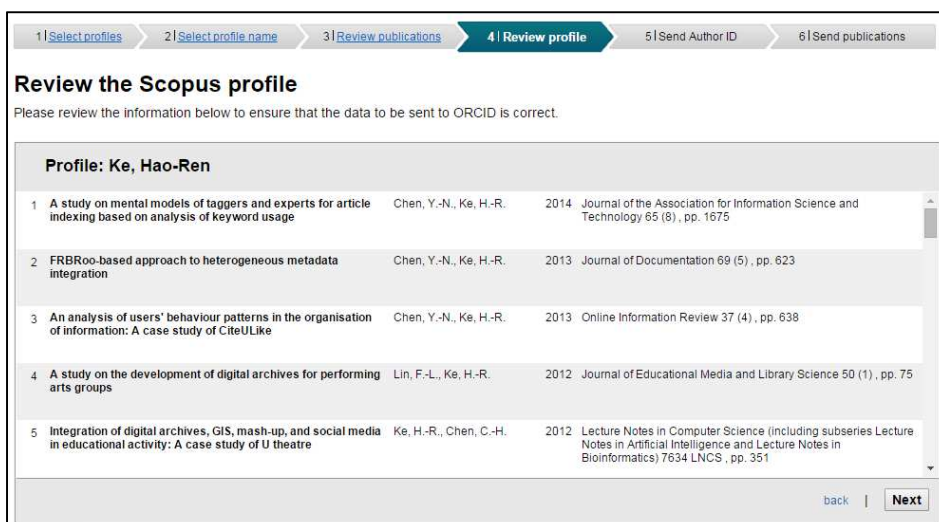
1 | Select profiles
2 | Select profile name
3 | Review publications
4 | Review profile
5 | Send Author ID
6 | Send publications

Review the Scopus profile

Please review the information below to ensure that the data to be sent to ORCID is correct.

Profile: Ke, Hao-Ren

| | | | | |
|---|---|---|---|---|
| 1 | A study on mental models of taggers and experts for article indexing based on analysis of keyword usage | Chen, Y.-N., Ke, H.-R. | 2014 | Journal of the Association for Information Science and Technology 65 (8) , pp. 1675 |
| 2 | FRBRoo-based approach to heterogeneous metadata integration | Chen, Y.-N., Ke, H.-R. | 2013 | Journal of Documentation 69 (5) , pp. 623 |
| 3 | An analysis of users' behaviour patterns in the organisation of information: A case study of CiteULike | Chen, Y.-N., Ke, H.-R. | 2013 | Online Information Review 37 (4) , pp. 638 |
| 4 | A study on the development of digital archives for performing arts groups | Lin, F.-L., Ke, H.-R. | 2012 | Journal of Educational Media and Library Science 50 (1) , pp. 75 |
| 5 | Integration of digital archives, GIS, mash-up, and social media in educational activity: A case study of U theatre | Ke, H.-R., Chen, C.-H. | 2012 | Lecture Notes in Computer Science (including subseries Lecture Notes in Artificial Intelligence and Lecture Notes in Bioinformatics) 7634 LNCS , pp. 351 |

back | Next